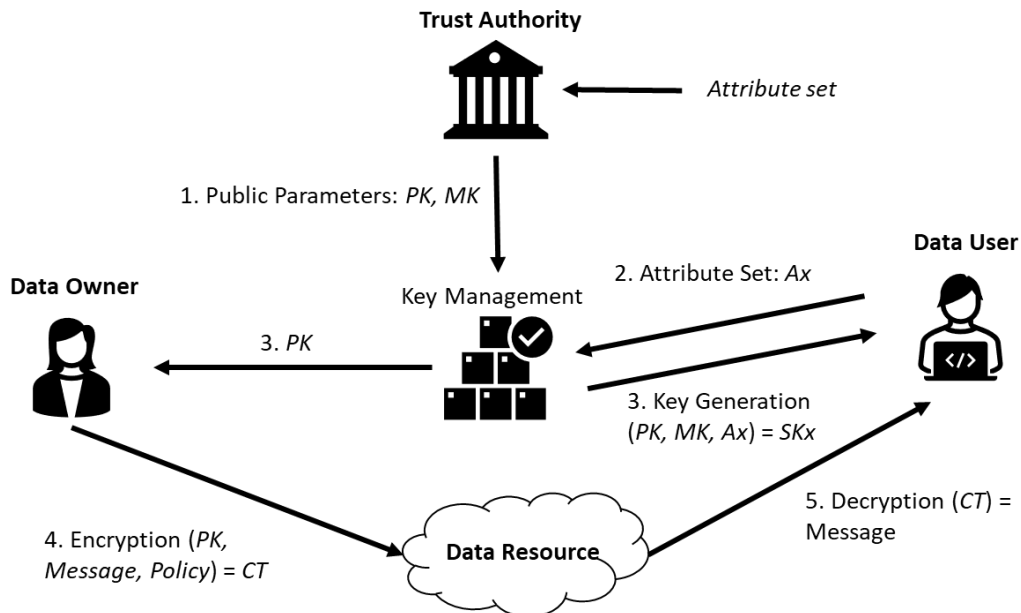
Trust Authority

Attribute set

1. Public Parameters: PK, MK

Data User

Data Owner

2. Attribute Set: Ax

Key Management

3. PK

</>

3. Key Generation (PK, MK, Ax) = SKx

5. Decryption (CT) = Message

4. Encryption (PK, Message, Policy) = CT

Data Resource